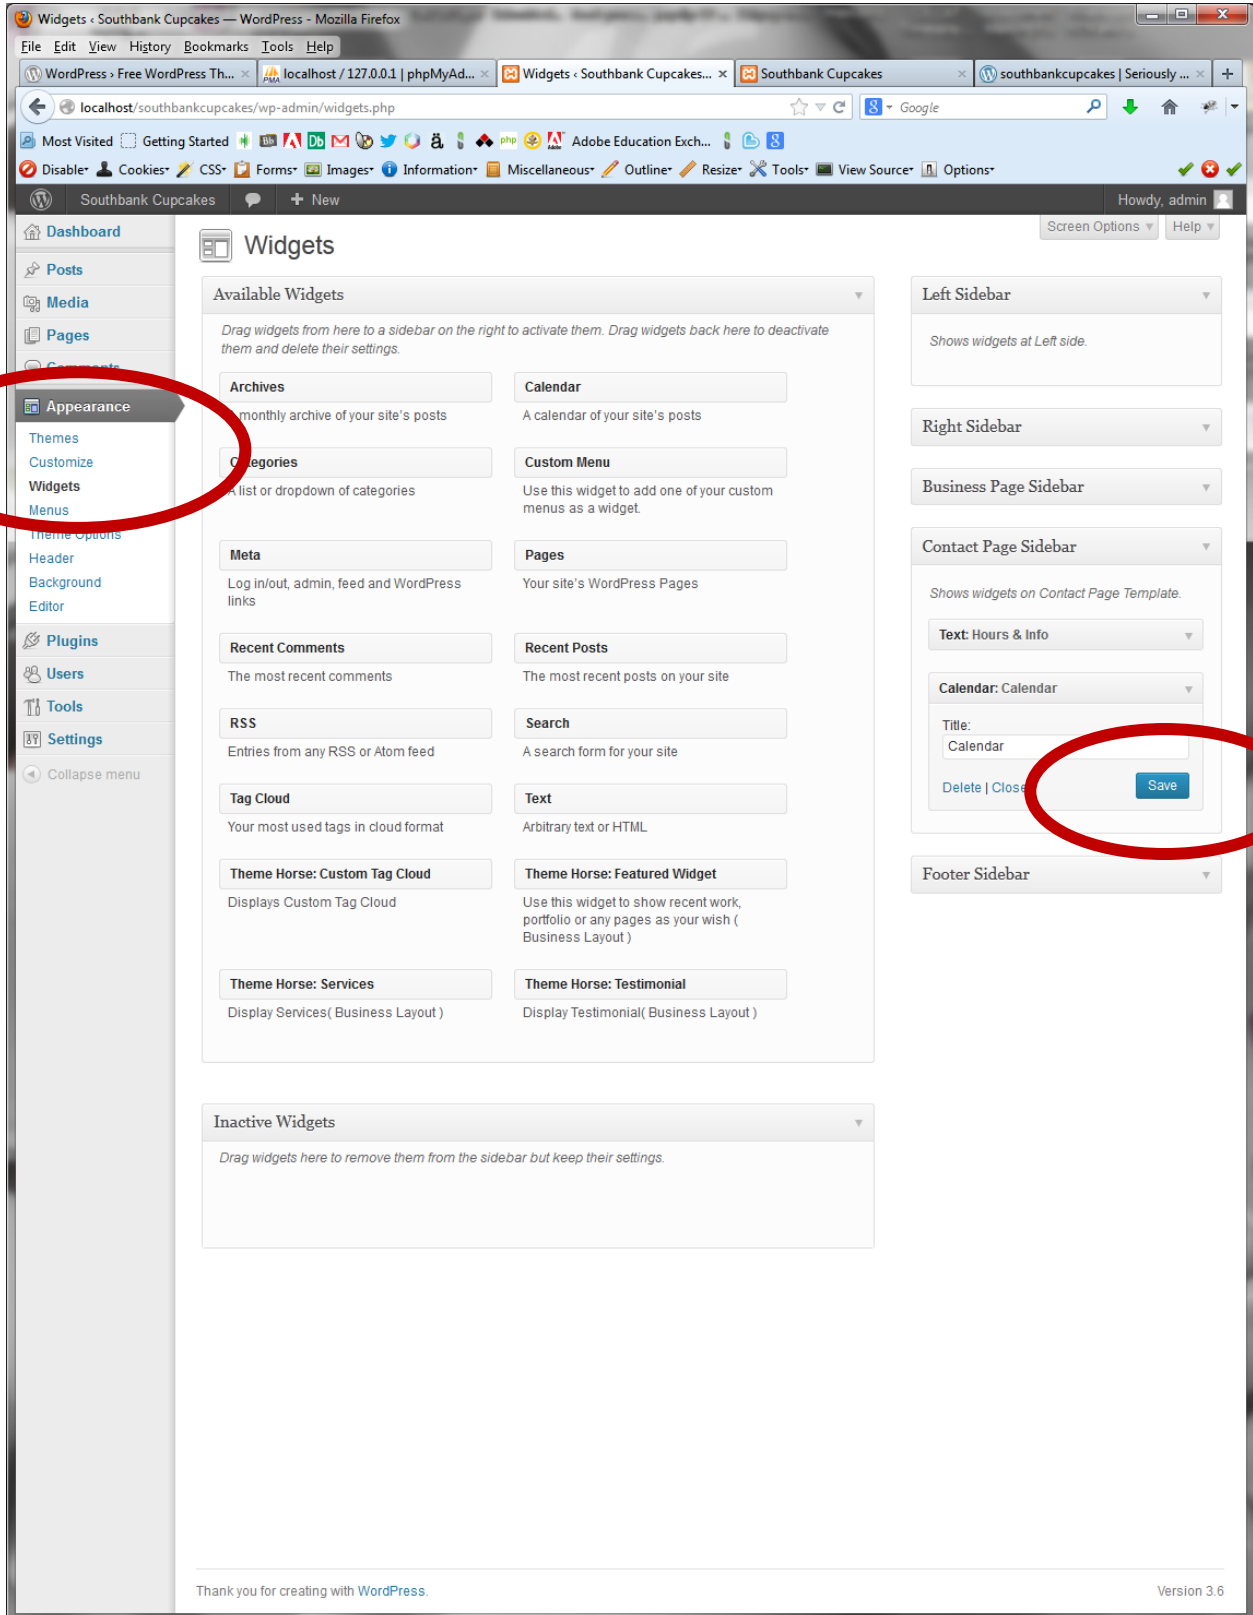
Widgets ‹ Southbank Cupcakes — WordPress - Mozilla Firefox

File Edit View History Bookmarks Tools Help

WordPress › Free WordPress Th... × | localhost / 127.0.0.1 | phpMyAd... × | Widgets ‹ Southbank Cupcakes... × | Southbank Cupcakes × | southbankcupcakes | Seriously ... × | +

localhost/southbankcupcakes/wp-admin/widgets.php

Google

Most Visited | Getting Started | Adobe Education Exch...

Disable | Cookies | CSS | Forms | Images | Information | Miscellaneous | Outline | Resize | Tools | View Source | Options

Southbank Cupcakes | New | Howdy, admin

Dashboard
Posts
Media
Pages
Comments
Appearance
Themes
Customize
Widgets
Menus
Theme Options
Header
Background
Editor
Plugins
Users
Tools
Settings
Collapse menu

Screen Options | Help

Widgets

Available Widgets

Drag widgets from here to a sidebar on the right to activate them. Drag widgets back here to deactivate them and delete their settings.

Archives
A monthly archive of your site's posts

Calendar
A calendar of your site's posts

Categories
A list or dropdown of categories

Custom Menu
Use this widget to add one of your custom menus as a widget.

Meta
Log in/out, admin, feed and WordPress links

Pages
Your site's WordPress Pages

Recent Comments
The most recent comments

Recent Posts
The most recent posts on your site

RSS
Entries from any RSS or Atom feed

Search
A search form for your site

Tag Cloud
Your most used tags in cloud format

Text
Arbitrary text or HTML

Theme Horse: Custom Tag Cloud
Displays Custom Tag Cloud

Theme Horse: Featured Widget
Use this widget to show recent work, portfolio or any pages as your wish ( Business Layout )

Theme Horse: Services
Display Services( Business Layout )

Theme Horse: Testimonial
Display Testimonial( Business Layout )

Inactive Widgets

Drag widgets here to remove them from the sidebar but keep their settings.

Left Sidebar

Shows widgets at Left side.

Right Sidebar

Business Page Sidebar

Contact Page Sidebar

Shows widgets on Contact Page Template.

Text: Hours & Info

Calendar: Calendar

Title:
Calendar

Delete | Close
Save

Footer Sidebar

Thank you for creating with WordPress.

Version 3.6